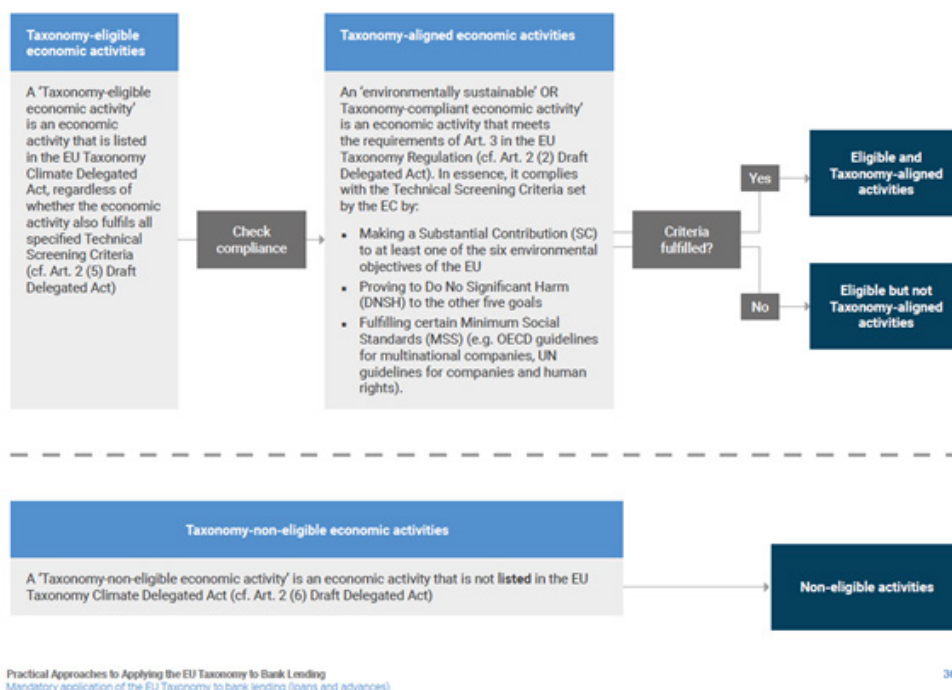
Taxonomy-eligible economic activities

A 'Taxonomy-eligible economic activity' is an economic activity that is listed in the EU Taxonomy Climate Delegated Act, regardless of whether the economic activity also fulfils all specified Technical Screening Criteria (cf. Art. 2 (5) Draft Delegated Act)

Check compliance

Taxonomy-aligned economic activities

An 'environmentally sustainable' OR Taxonomy-compliant economic activity' is an economic activity that meets the requirements of Art. 3 in the EU Taxonomy Regulation (cf. Art. 2 (2) Draft Delegated Act). In essence, it complies with the Technical Screening Criteria set by the EC by:

- Making a Substantial Contribution (SC) to at least one of the six environmental objectives of the EU
- Proving to Do No Significant Harm (DNSH) to the other five goals
- Fulfilling certain Minimum Social Standards (MSS) (e.g. OECD guidelines for multinational companies, UN guidelines for companies and human rights).

Criteria fulfilled?

Yes

Eligible and Taxonomy-aligned activities

No

Eligible but not Taxonomy-aligned activities

Taxonomy-non-eligible economic activities

A 'Taxonomy-non-eligible economic activity' is an economic activity that is not listed in the EU Taxonomy Climate Delegated Act (cf. Art. 2 (6) Draft Delegated Act)

Non-eligible activities

Practical Approaches to Applying the EU Taxonomy to Bank Lending
Mandatory application of the EU Taxonomy to bank lending (loans and advances)

30